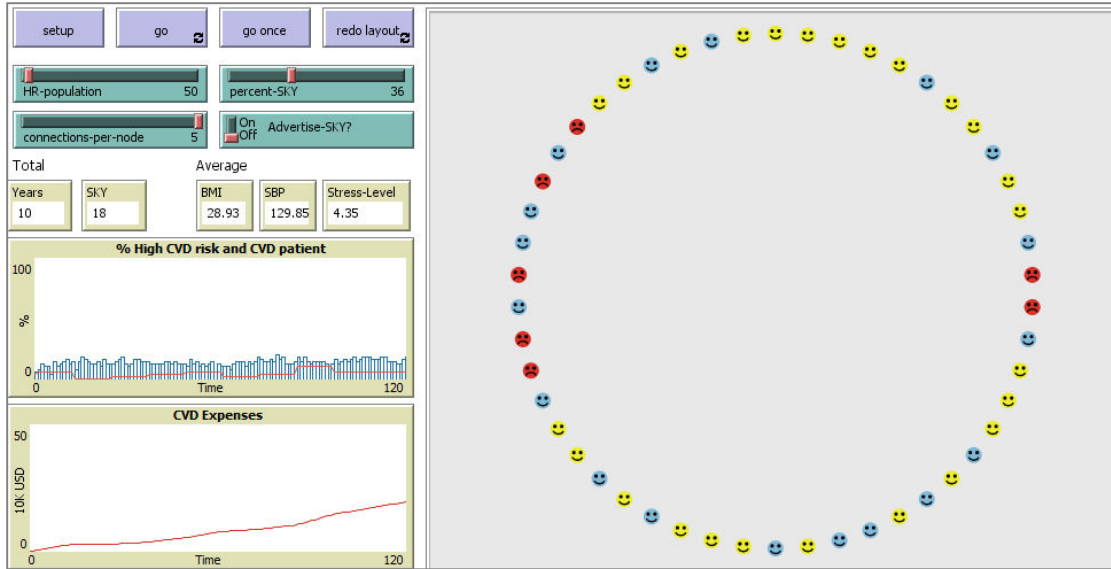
setup
go
go once
redo layout

HR-population 50
percent-SKY 36

connections-per-node 5
On
Off
Advertise-SKY?

Total
Average

| Years | SKY | BMI | SBP | Stress-Level |
|---|---|---|---|---|
| 10 | 18 | 28.93 | 129.85 | 4.35 |

% High CVD risk and CVD patient
100
%
0
0
Time
120

CVD Expenses
50
10K USD
0
0
Time
120